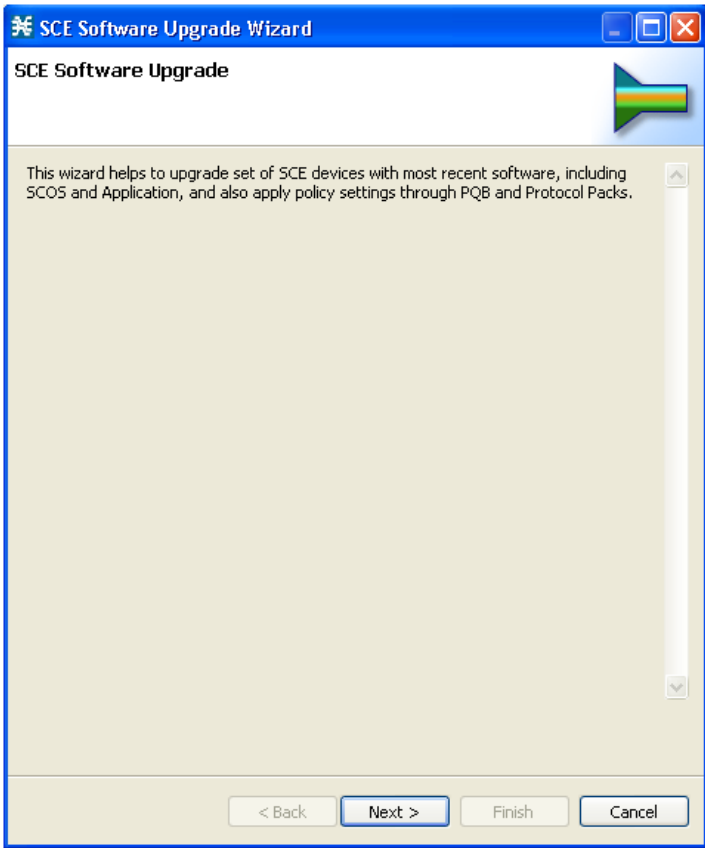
SCE Software Upgrade Wizard

SCE Software Upgrade

This wizard helps to upgrade set of SCE devices with most recent software, including SCOS and Application, and also apply policy settings through PQB and Protocol Packs.

< Back
Next >
Finish
Cancel